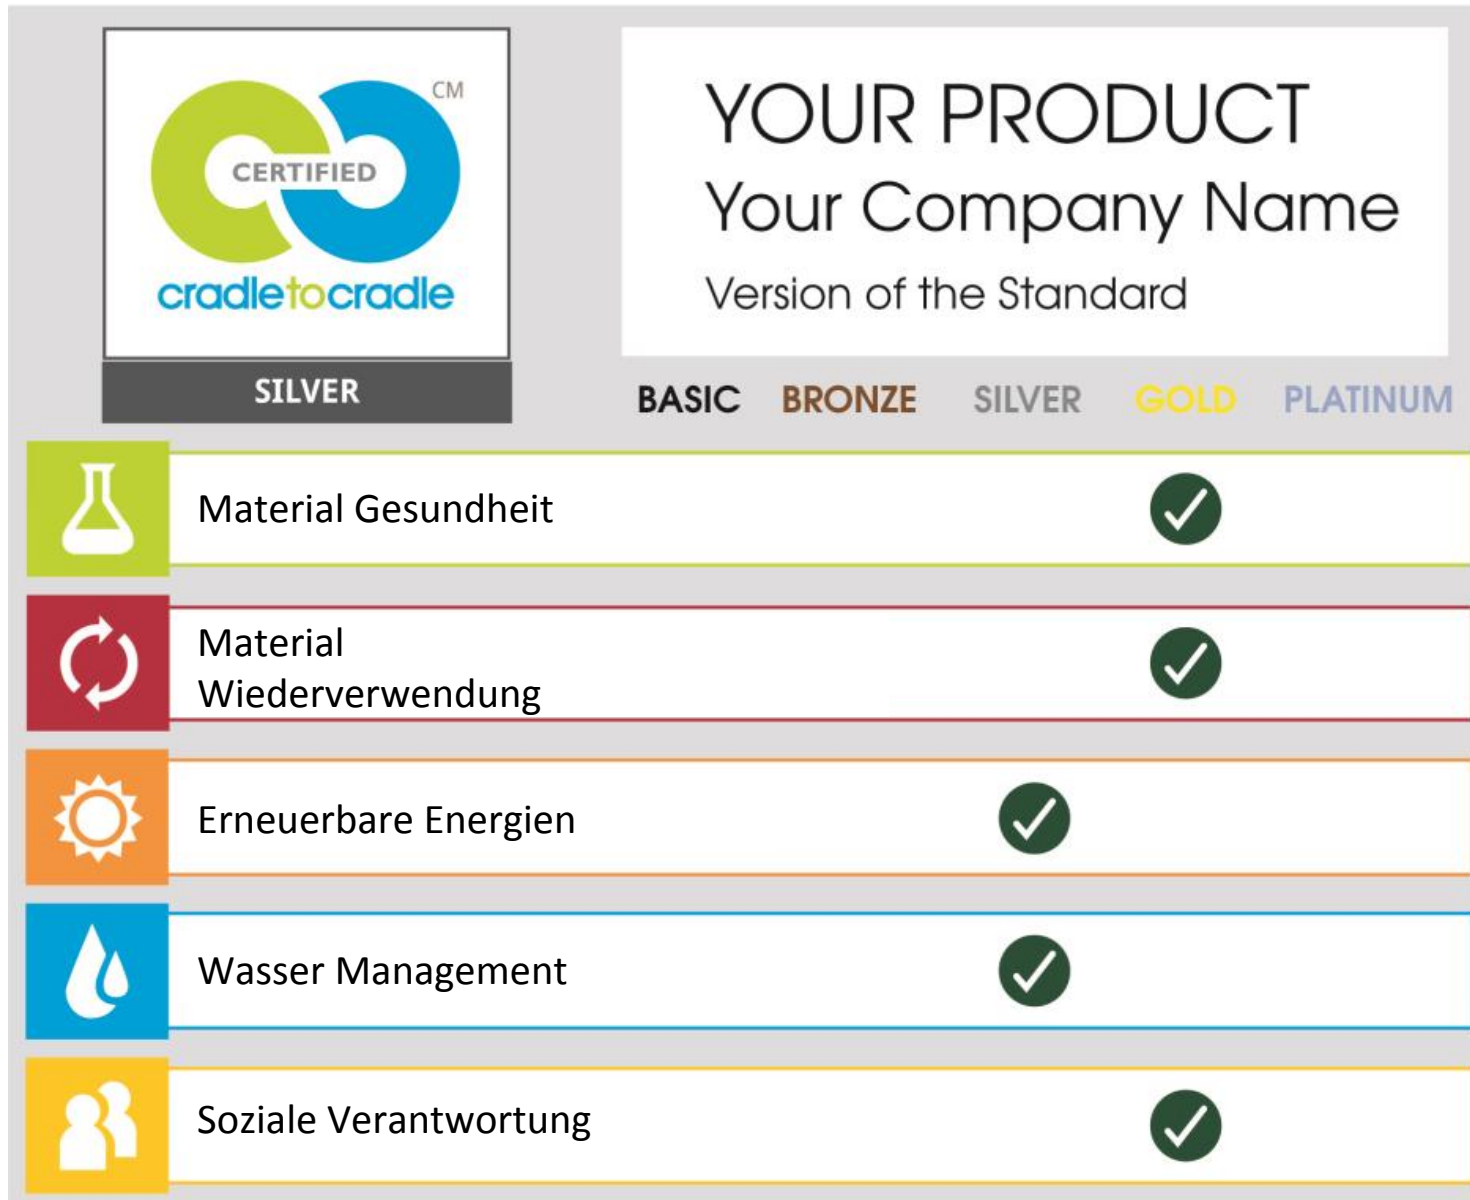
CM
CERTIFIED
cradletocradle
SILVER

YOUR PRODUCT
Your Company Name
Version of the Standard

BASIC BRONZE SILVER GOLD PLATINUM

Material Gesundheit

Material Wiederverwendung

Erneuerbare Energien

Wasser Management

Soziale Verantwortung